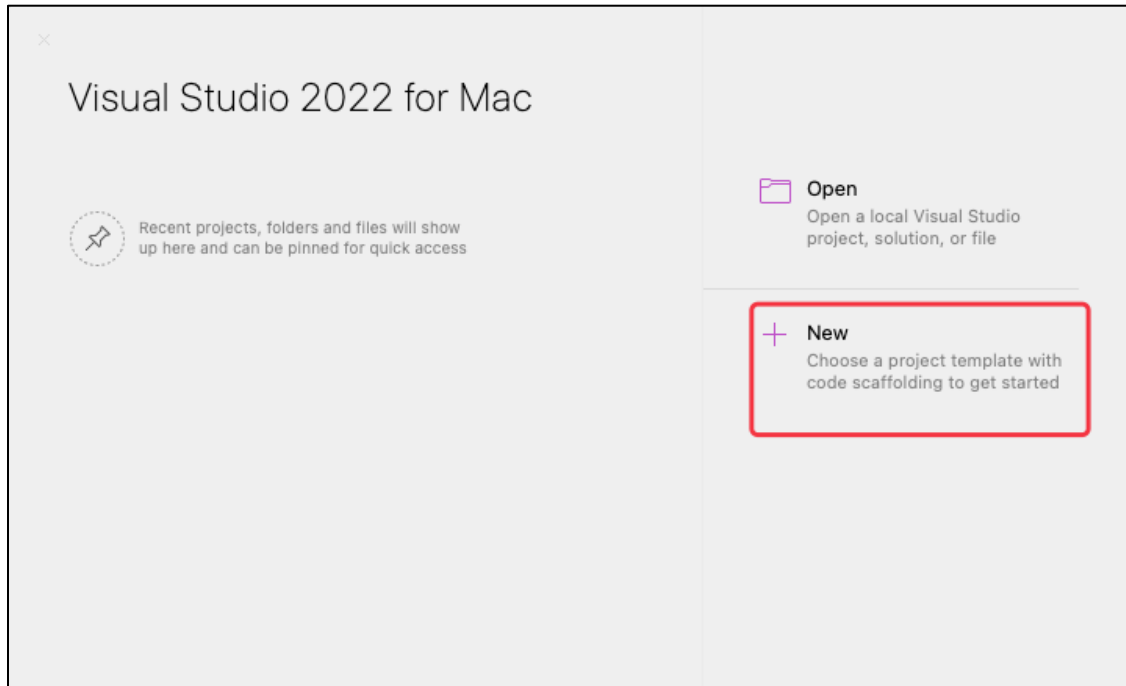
Visual Studio 2022 for Mac

Recent projects, folders and files will show up here and can be pinned for quick access

Open
Open a local Visual Studio project, solution, or file

New
Choose a project template with code scaffolding to get started